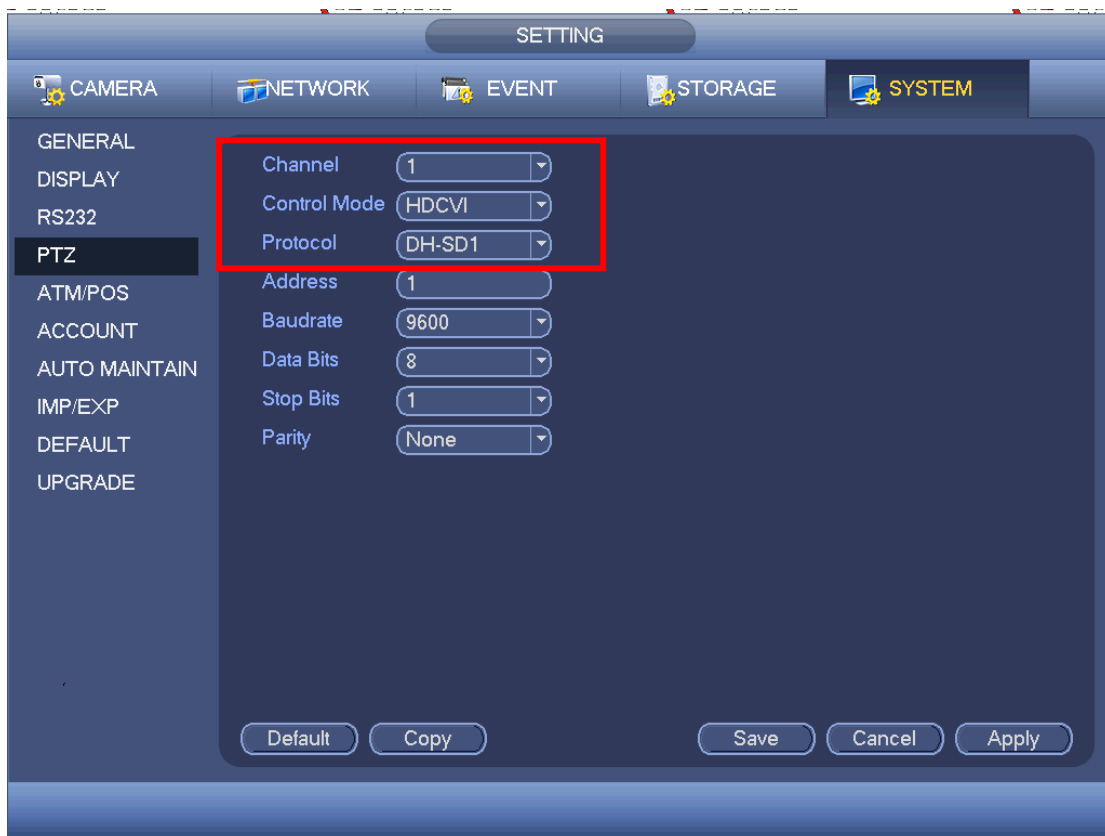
SETTING

CAMERA NETWORK EVENT STORAGE SYSTEM

GENERAL
DISPLAY
RS232
PTZ
ATM/POS
ACCOUNT
AUTO MAINTAIN
IMP/EXP
DEFAULT
UPGRADE

| | |
|---|---|
| Channel | 1 |
| Control Mode | HDCVI |
| Protocol | DH-SD1 |
| Address | 1 |
| Baudrate | 9600 |
| Data Bits | 8 |
| Stop Bits | 1 |
| Parity | None |

Default Copy Save Cancel Apply